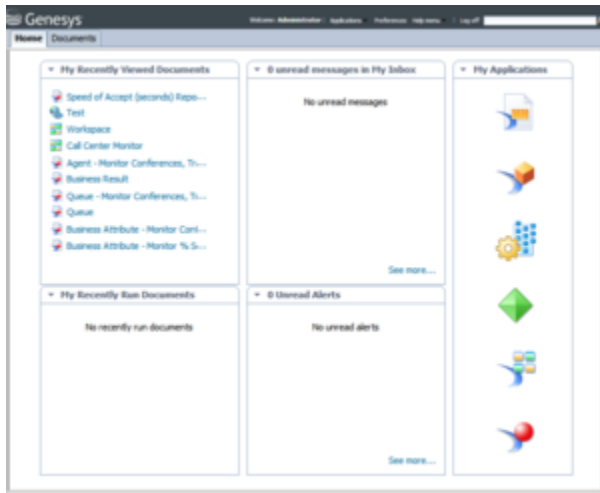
Genesys

Welcome: Administrator | Applications | Preferences | Help menu | Log off

Home | Documents

My Recently Viewed Documents

Speed of Accept (seconds) Repo...
Test
Workspace
Call Center Monitor
Agent - Monitor Conferences, Tr...
Business Result
Queue - Monitor Conferences, Tr...
Queue
Business Attribute - Monitor Con...
Business Attribute - Monitor % S...

0 unread messages in My Inbox

No unread messages

See more...

My Applications

My Recently Run Documents

No recently run documents

0 Unread Alerts

No unread alerts

See more...